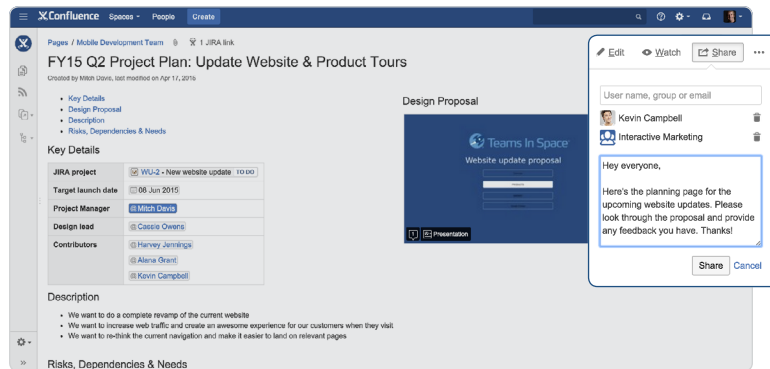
Confluence Spaces People Create

Pages / Mobile Development Team 1 JIRA link

FY15 Q2 Project Plan: Update Website & Product Tours

Created by Mitch Davis, last modified on Apr 17, 2015

- Key Details
- Design Proposal
- Description
- Risks, Dependencies & Needs

Key Details

| JIRA project | WU-2 - New website update TO DO |
|---|---|
| Target launch date | 06 Jun 2015 |
| Project Manager | Mitch Davis |
| Design lead | Cassie Owens |
| Contributors | Harvey Jennings<br>Alana Grant<br>Kevin Campbell |

Design Proposal

Teams In Space

Website update proposal

Presentation

Description

- We want to do a complete revamp of the current website
- We want to increase web traffic and create an awesome experience for our customers when they visit
- We want to re-think the current navigation and make it easier to land on relevant pages

Risks, Dependencies & Needs

Edit Watch Share

User name, group or email

Kevin Campbell

Interactive Marketing

Hey everyone,

Here's the planning page for the upcoming website updates. Please look through the proposal and provide any feedback you have. Thanks!

Share Cancel